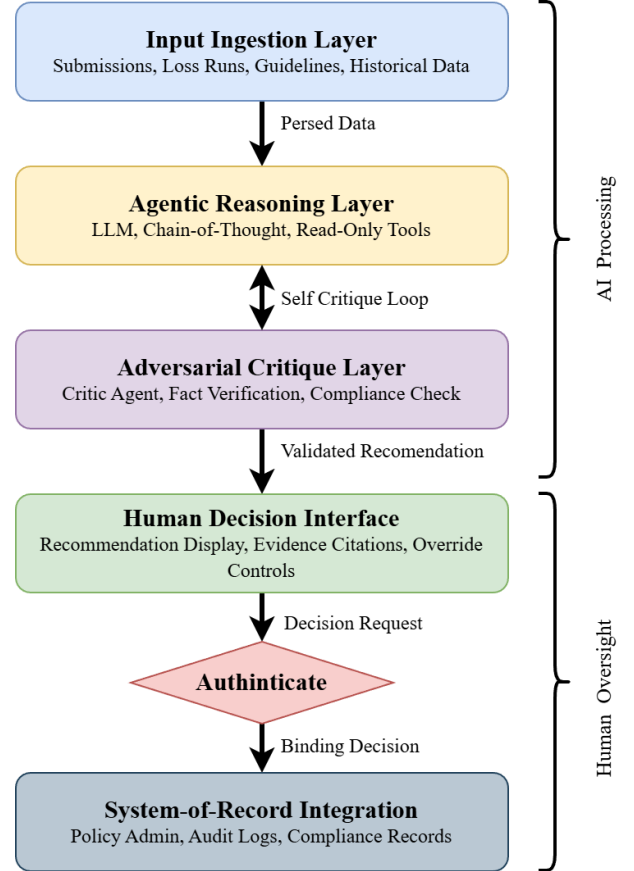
Input Ingestion Layer
Submissions, Loss Runs, Guidelines, Historical Data

Persed Data

Agentic Reasoning Layer
LLM, Chain-of-Thought, Read-Only Tools

Self Critique Loop

Adversarial Critique Layer
Critic Agent, Fact Verification, Compliance Check

Validated Recomendation

Human Decision Interface
Recommendation Display, Evidence Citations, Override Controls

Decision Request

Authinticate

Binding Decision

System-of-Record Integration
Policy Admin, Audit Logs, Compliance Records

AI Processing

Human Oversight